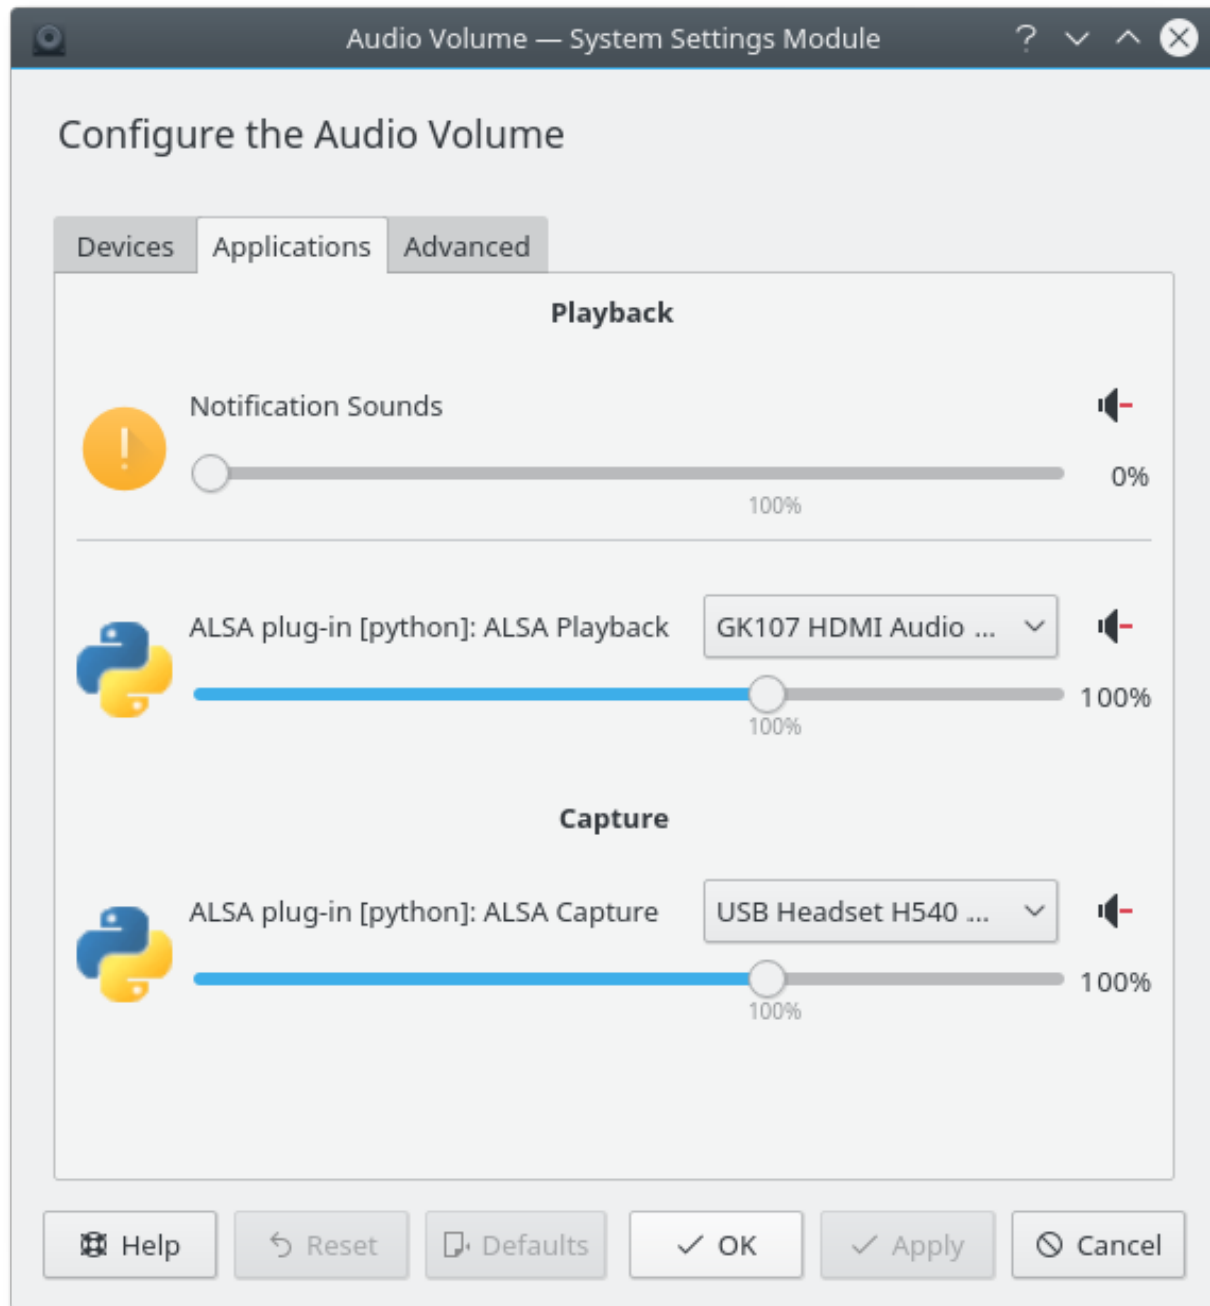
Audio Volume — System Settings Module

Configure the Audio Volume

Devices Applications Advanced

Playback

Notification Sounds

0%

100%

ALSA plug-in [python]: ALSA Playback

GK107 HDMI Audio ...

100%

100%

Capture

ALSA plug-in [python]: ALSA Capture

USB Headset H540 ...

100%

100%

Help Reset Defaults OK Apply Cancel